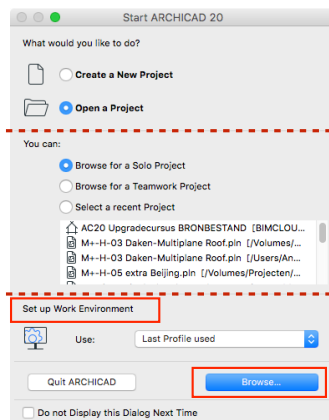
Start ARCHICAD 20

What would you like to do?

Create a New Project

Open a Project

You can:

Browse for a Solo Project

Browse for a Teamwork Project

Select a recent Project

AC20 Upgradecursus BRONBESTAND [BIMCLOU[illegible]

M+-H-03 Daken-Multiplane Roof.pln [/Volumes/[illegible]

M+-H-03 Daken-Multiplane Roof.pln [/Users/An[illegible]

M+-H-05 extra Beijing.pln [/Volumes/Projecten/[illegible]

Set up Work Environment

Use: Last Profile used

Quit ARCHICAD

Browse...

Do not Display this Dialog Next Time